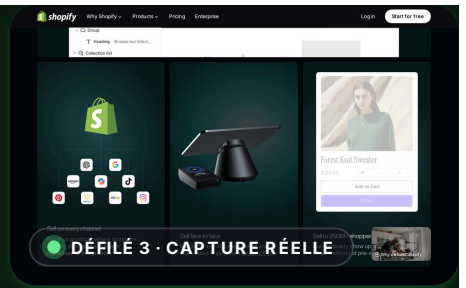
shopify Why Shopify Products Pricing Enterprise Log in Start for free

Group
Heading · Browse our latest...
Collection list

Forest Knit Sweater
Add to Cart

Sell on every channel
Sell face to face
Sell to 250M shoppers

DÉFILÉ 3 · CAPTURE RÉELLE